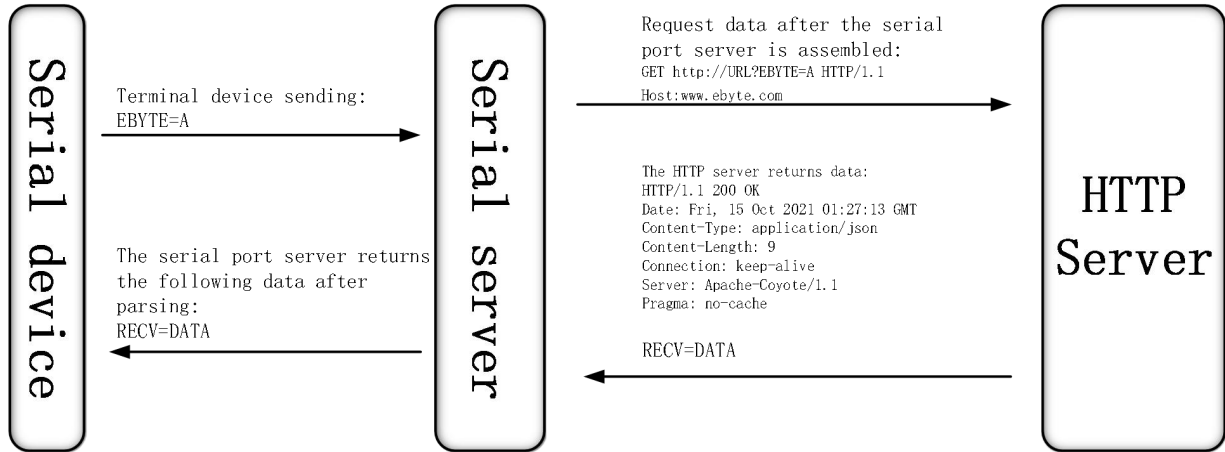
Serial device

Terminal device sending:
EBYTE=A

The serial port server returns the following data after parsing:
RECV=DATA

Serial server

Request data after the serial port server is assembled:
GET http://URL?EBYTE=A HTTP/1.1
Host:www.ebyte.com

The HTTP server returns data:
HTTP/1.1 200 OK
Date: Fri, 15 Oct 2021 01:27:13 GMT
Content-Type: application/json
Content-Length: 9
Connection: keep-alive
Server: Apache-Coyote/1.1
Pragma: no-cache

RECV=DATA

HTTP Server